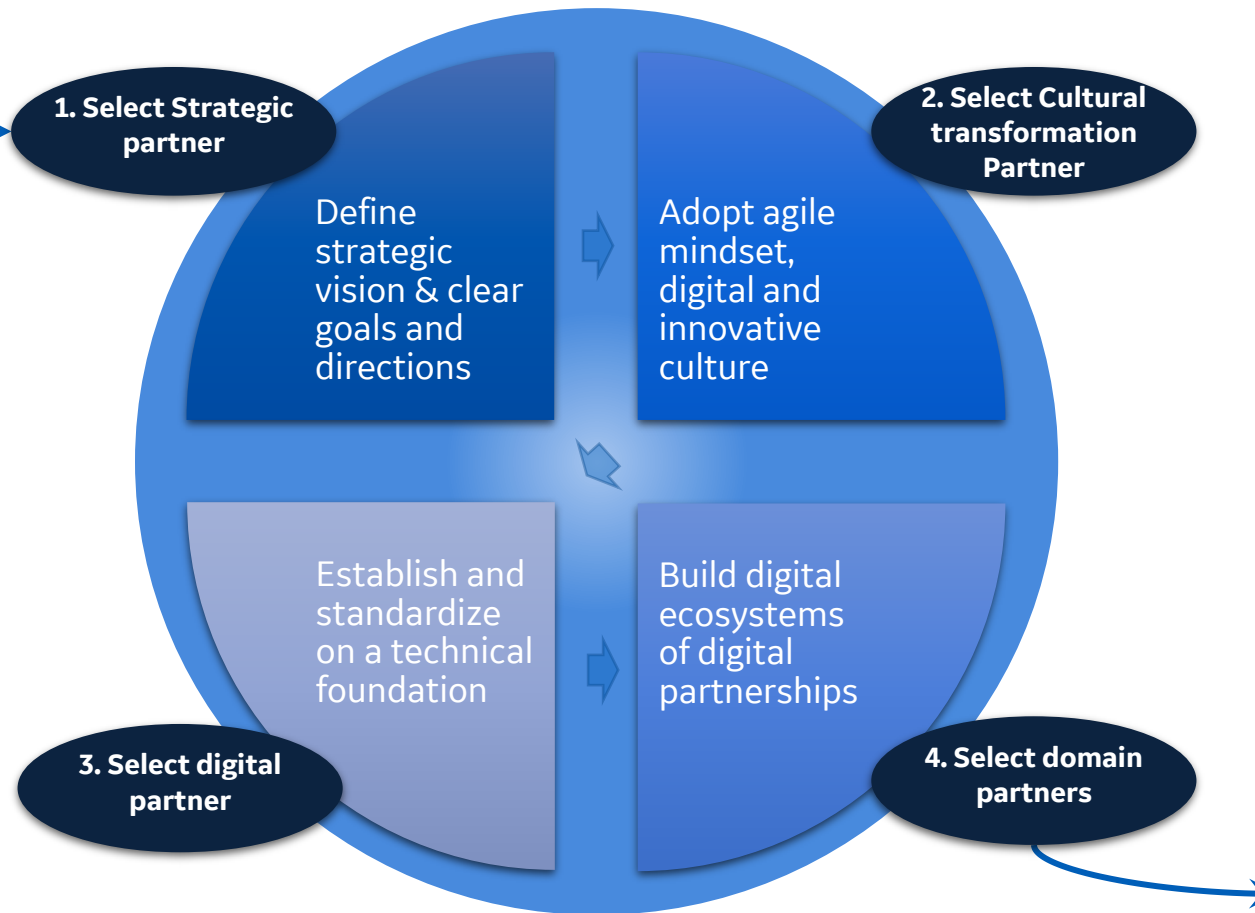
1. Select Strategic partner

Define strategic vision & clear goals and directions

2. Select Cultural transformation Partner

Adopt agile mindset, digital and innovative culture

Establish and standardize on a technical foundation

3. Select digital partner

Build digital ecosystems of digital partnerships

4. Select domain partners